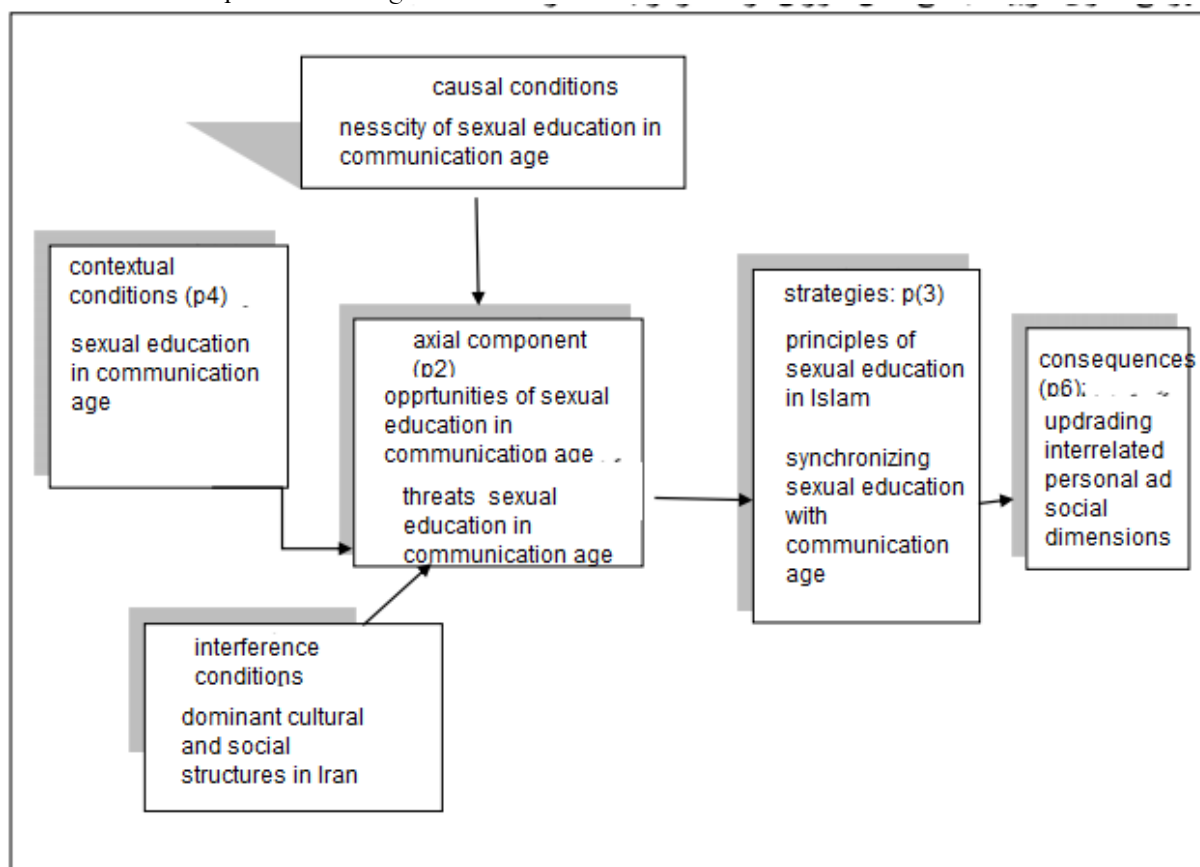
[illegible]

causal conditions
nesscity of sexual education in communication age

contextual conditions (p4)
sexual education in communication age

axial component (p2)
opprtunities of sexual education in communication age
threats sexual education in communication age

strategies: p(3)
principles of sexual education in Islam
synchronizing sexual education with communication age

consequences (p6)
updrading interrelated personal ad social dimensions

interference conditions
dominant cultural and social structures in Iran